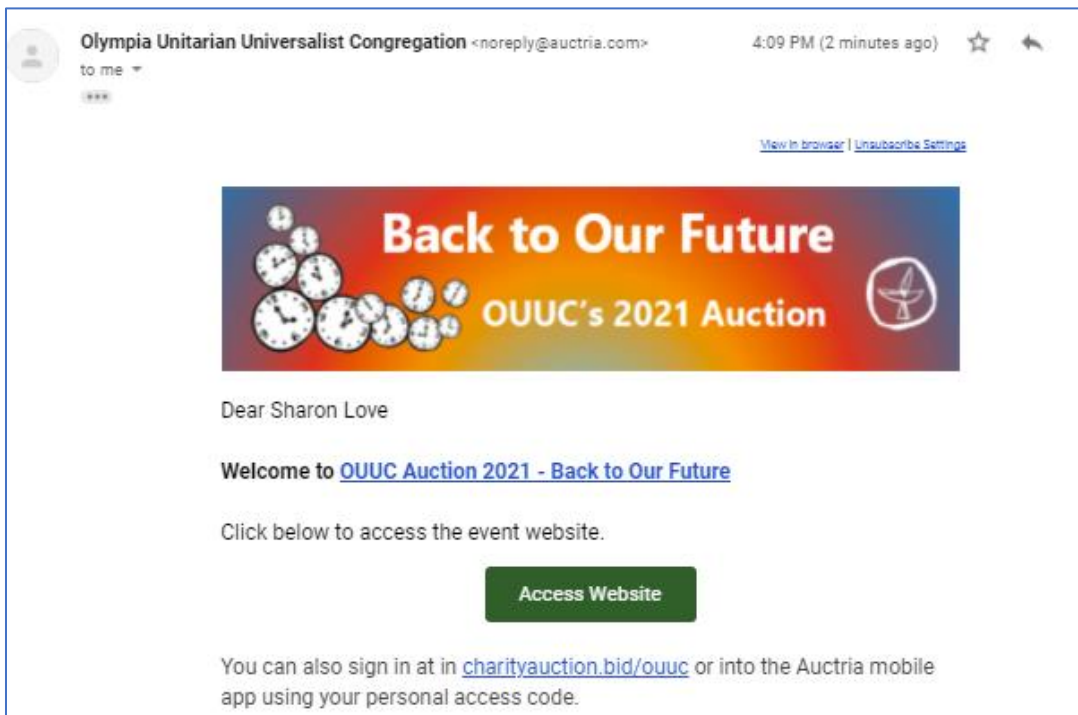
Olympia Unitarian Universalist Congregation <noreply@auctria.com>
to me

4:09 PM (2 minutes ago)

View in browser | Unsubscribe Settings

Back to Our Future

OUUC's 2021 Auction

Dear Sharon Love

**Welcome to** OUUC Auction 2021 - Back to Our Future

Click below to access the event website.

Access Website

You can also sign in at in charityauction.bid/ouuc or into the Auctria mobile app using your personal access code.